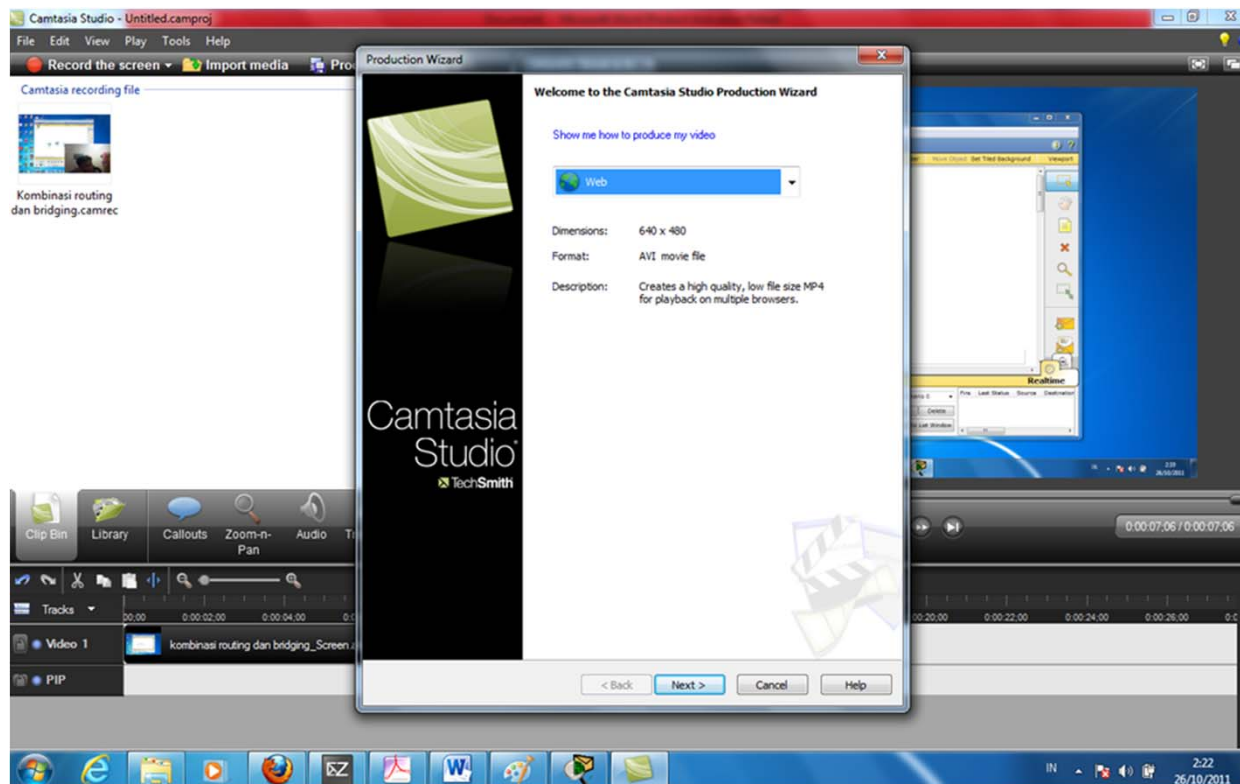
Camtasia Studio - Untitled.camproj

File Edit View Play Tools Help

Record the screen Import media Pro

Camtasia recording file

Kombinasi routing dan bridging.camrec

Production Wizard

Welcome to the Camtasia Studio Production Wizard

Show me how to produce my video

Web

Dimensions: 640 x 480

Format: AVI movie file

Description: Creates a high quality, low file size MP4 for playback on multiple browsers.

Camtasia Studio

TechSmith

< Back Next > Cancel Help

Clip Bin Library Callouts Zoom-n-Pan Audio

Tracks

0:00 0:00:02;00 0:00:04;00

Video 1 kombinasi routing dan bridging_Screen

PIP

0:00:20;00 0:00:22;00 0:00:24;00 0:00:26;00

0:00:07;06 / 0:00:07;06

Realtime

IN 2:22 26/10/2011